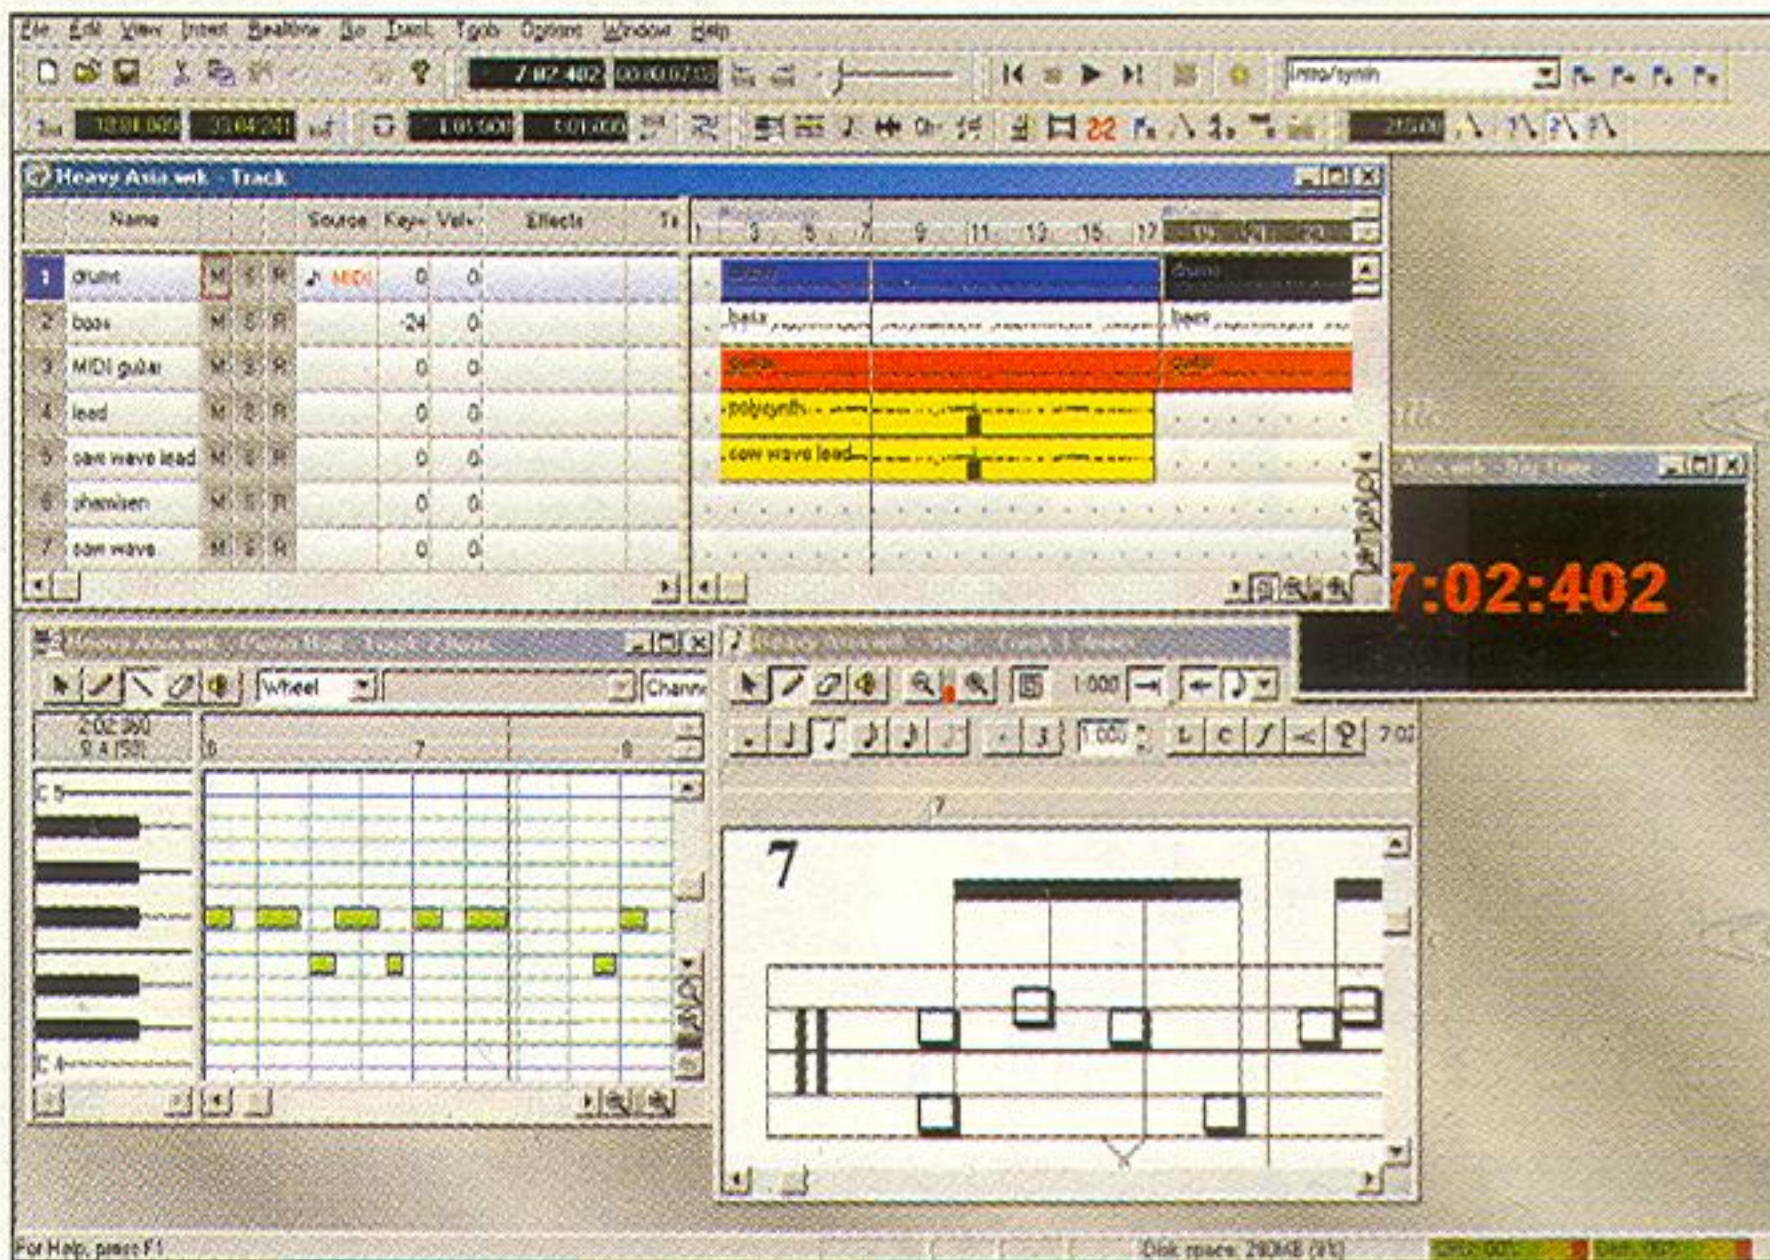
File Edit View Insert Realtime Go Track Tools Options Window Help

7:02:402 00:00:07:03

intro/synth

Heavy Asia.wrk - Track

| | Name | | | | Source | Key+ | Vel+ | Effects |
|---|---|---|---|---|---|---|---|---|
| 1 | drums | M | S | R | MIDI | 0 | 0 | |
| 2 | bass | M | S | R | | -24 | 0 | |
| 3 | MIDI guitar | M | S | R | | 0 | 0 | |
| 4 | lead | M | S | R | | 0 | 0 | |
| 5 | saw wave lead | M | S | R | | 0 | 0 | |
| 6 | shamisen | M | S | R | | 0 | 0 | |
| 7 | saw wave | M | S | R | | 0 | 0 | |

1 3 5 7 9 11 13 15 17 19 21 23

drums
bass
guitar
polysynth
saw wave lead

7:02:402

Wheel

Chann

1:000

1:000

7

C 5

C 4

7

For Help, press F1

Disk space: 280MB (9%)